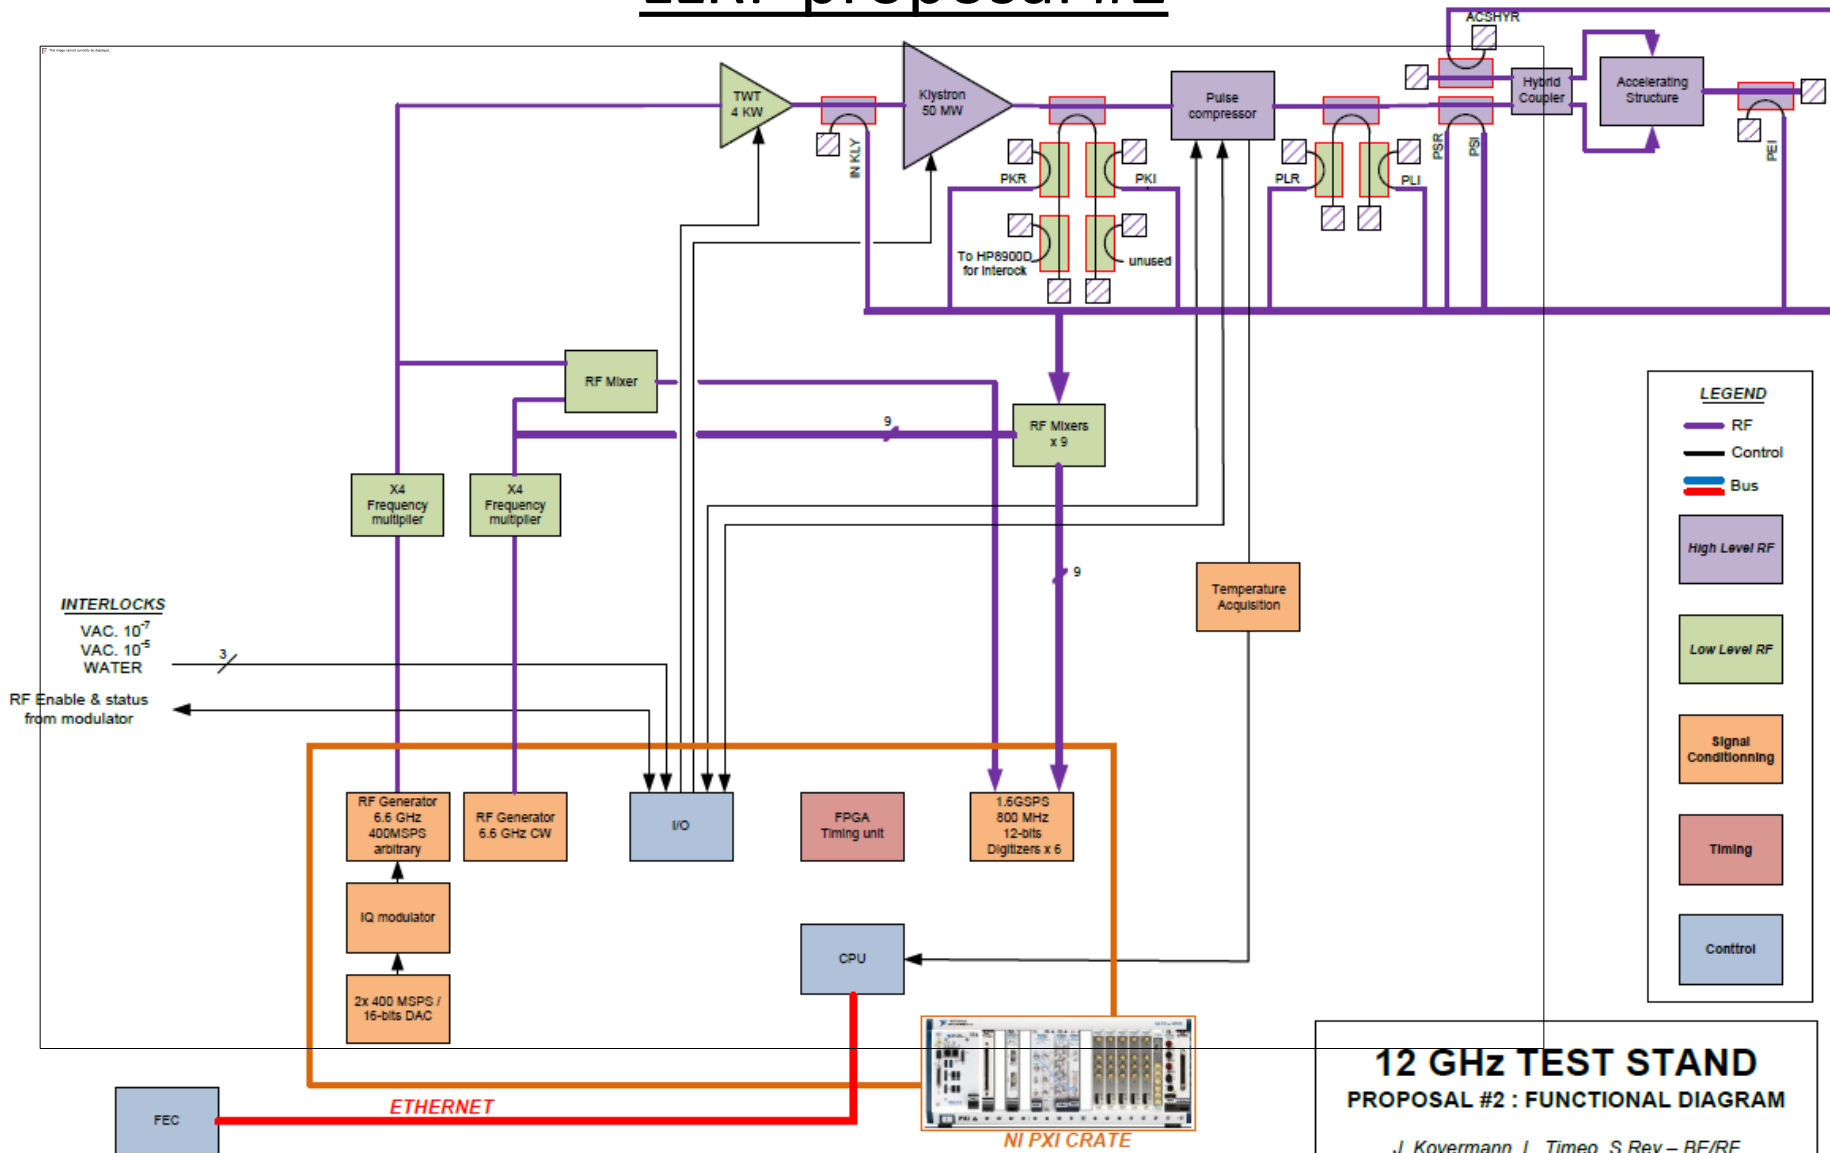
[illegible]

ACSHYR

TWT
4 KW

Klystron
50 MW

Pulse
compressor

Hybrid
Coupler

Accelerating
Structure

IN KLY

PKR

PKI

PLR

PLI

PSR

PSI

PEI

To HP8900D
for Interock

unused

RF Mixer

RF Mixers
x 9

9

9

X4
Frequency
multiplier

X4
Frequency
multiplier

Temperature
Acquisition

INTERLOCKS
VAC. $10^{-7}$
VAC. $10^{-5}$
WATER

3

RF Enable & status
from modulator

RF Generator
6.6 GHz
400MSPS
arbitrary

RF Generator
6.6 GHz CW

I/O

FPGA
Timing unit

1.6GSPS
800 MHz
12-bits
Digitizers x 6

IQ modulator

2x 400 MSPS /
16-bits DAC

CPU

FEC

ETHERNET

NI PXI CRATE

LEGEND
RF
Control
Bus
High Level RF
Low Level RF
Signal
Conditionning
Timing
Control

12 GHz TEST STAND
PROPOSAL #2 : FUNCTIONAL DIAGRAM
J. Kovermann, L. Timeo, S Rey – BE/RF